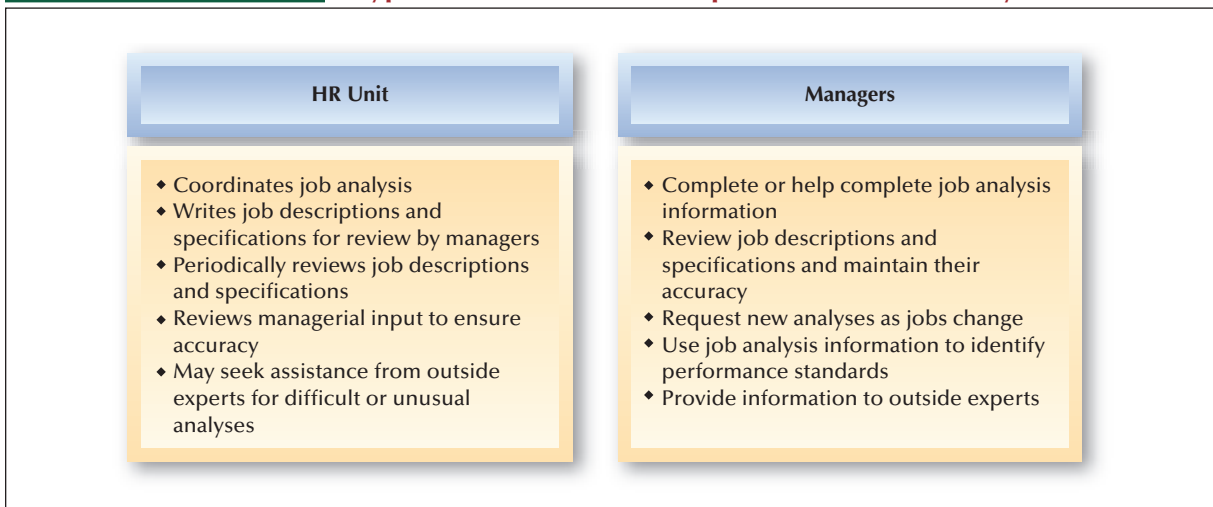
HR Unit

- Coordinates job analysis
- Writes job descriptions and specifications for review by managers
- Periodically reviews job descriptions and specifications
- Reviews managerial input to ensure accuracy
- May seek assistance from outside experts for difficult or unusual analyses

Managers

- Complete or help complete job analysis information
- Review job descriptions and specifications and maintain their accuracy
- Request new analyses as jobs change
- Use job analysis information to identify performance standards
- Provide information to outside experts